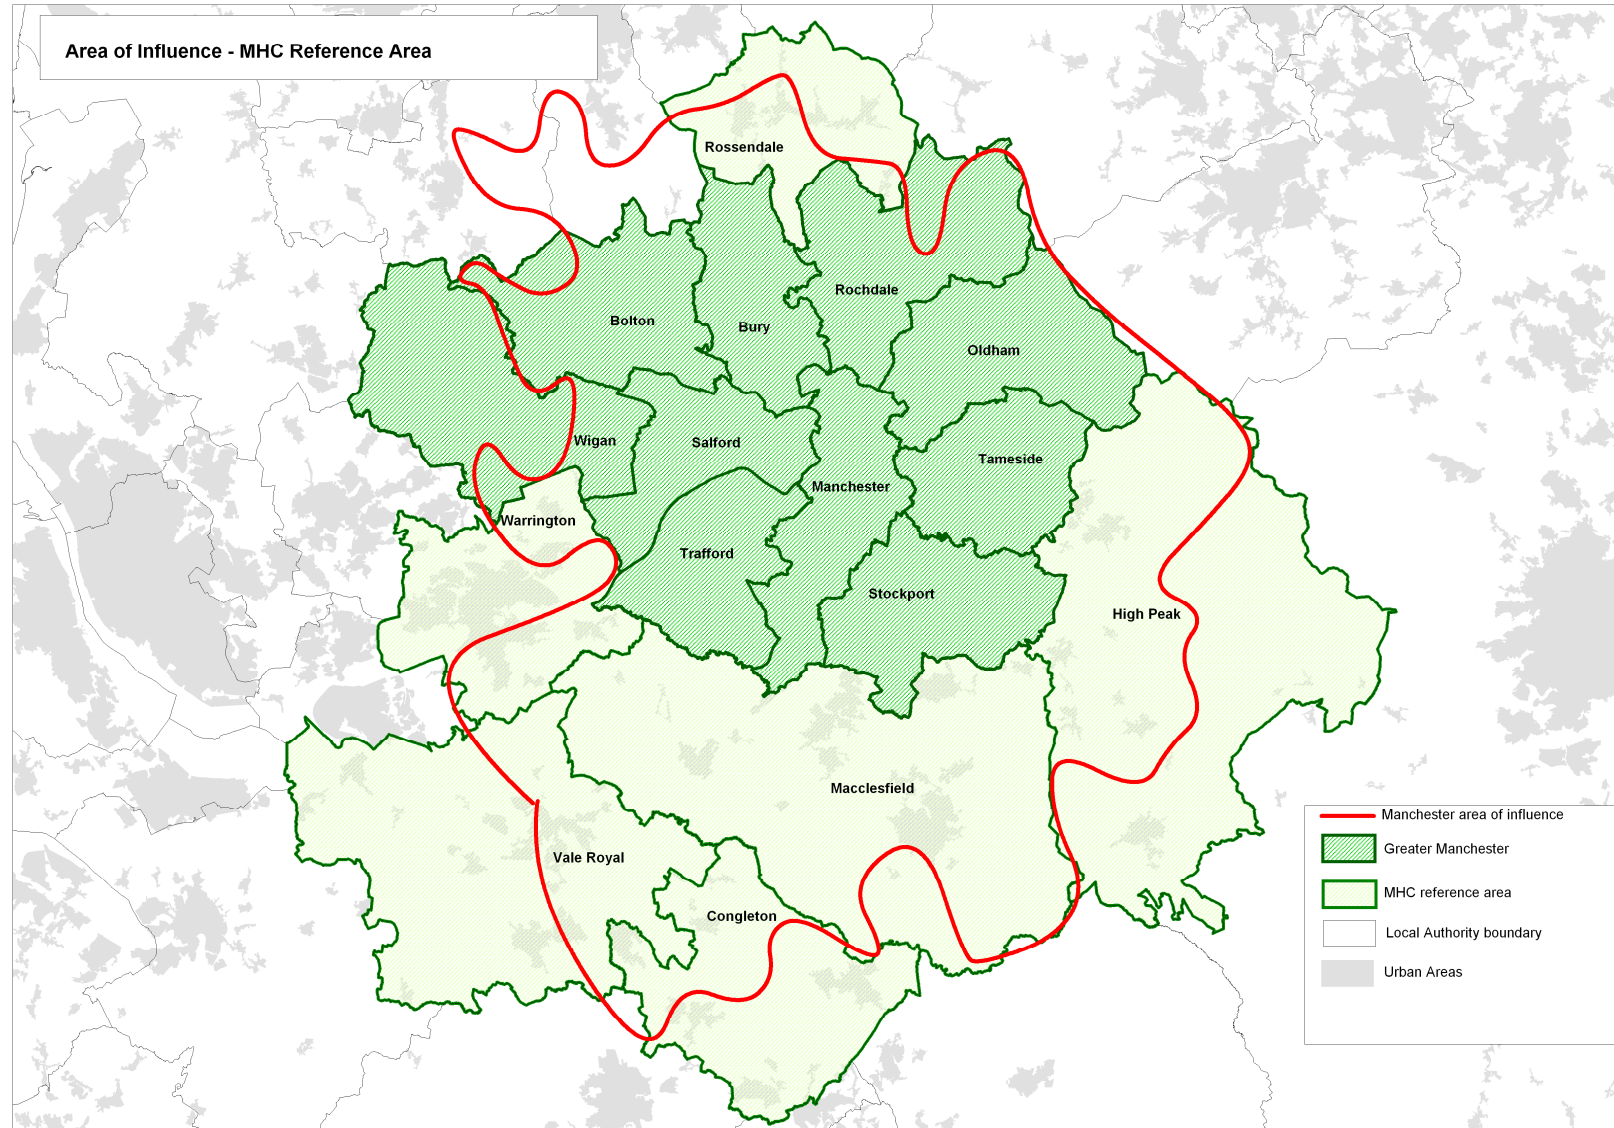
Area of Influence - MHC Reference Area

Rossendale

Rochdale

Bolton

Bury

Oldham

Wigan

Salford

Tameside

Manchester

Warrington

Trafford

Stockport

High Peak

Macclesfield

Vale Royal

Congleton

Manchester area of influence

Greater Manchester

MHC reference area

Local Authority boundary

Urban Areas